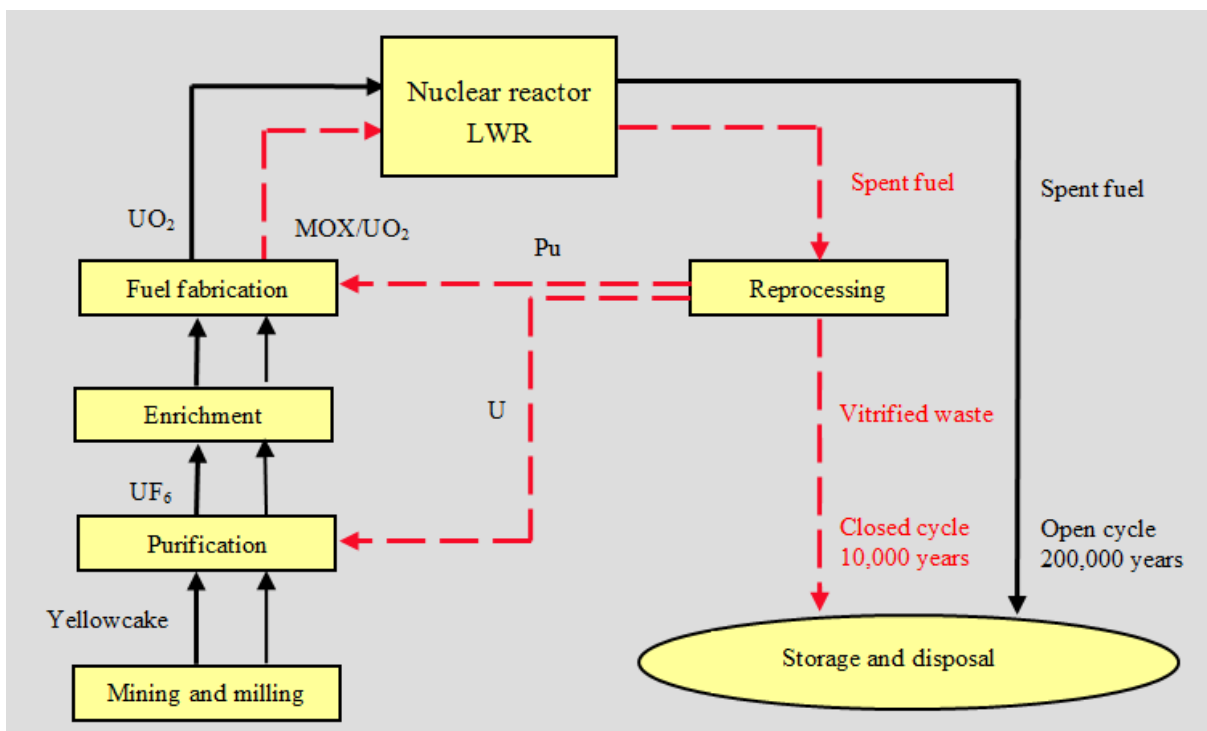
Nuclear reactor
LWR

Spent fuel

Spent fuel

$UO_2$

$MOX/UO_2$

Pu

Fuel fabrication

Reprocessing

Enrichment

U

Vitrified waste

$UF_6$

Purification

Closed cycle
10,000 years

Open cycle
200,000 years

Yellowcake

Storage and disposal

Mining and milling